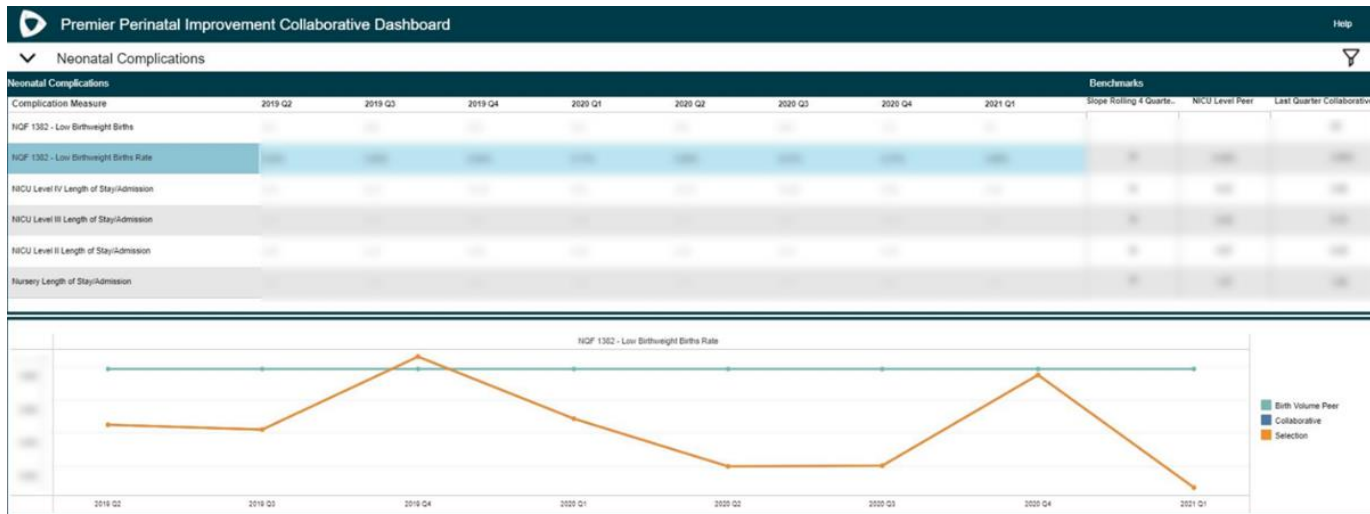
Premier Perinatal Improvement Collaborative Dashboard

Help

Neonatal Complications

Neonatal Complications

Benchmarks

| Complication Measure | 2019 Q2 | 2019 Q3 | 2019 Q4 | 2020 Q1 | 2020 Q2 | 2020 Q3 | 2020 Q4 | 2021 Q1 | Slope Rolling 4 Quarte... | NICU Level Peer | Last Quarter Collaborative |
|---|---|---|---|---|---|---|---|---|---|---|---|
| NQF 1382 - Low Birthweight Births | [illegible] | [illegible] | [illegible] | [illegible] | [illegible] | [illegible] | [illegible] | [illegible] | | | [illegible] |
| NQF 1382 - Low Birthweight Births Rate | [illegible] | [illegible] | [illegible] | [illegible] | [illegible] | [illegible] | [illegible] | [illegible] | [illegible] | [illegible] | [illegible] |
| NICU Level IV Length of Stay/Admission | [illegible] | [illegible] | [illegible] | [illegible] | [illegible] | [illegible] | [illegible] | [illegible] | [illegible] | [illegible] | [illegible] |
| NICU Level III Length of Stay/Admission | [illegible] | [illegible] | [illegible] | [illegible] | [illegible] | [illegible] | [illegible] | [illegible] | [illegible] | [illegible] | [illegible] |
| NICU Level II Length of Stay/Admission | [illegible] | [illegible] | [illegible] | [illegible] | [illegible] | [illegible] | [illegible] | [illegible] | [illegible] | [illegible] | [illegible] |
| Nursery Length of Stay/Admission | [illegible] | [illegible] | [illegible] | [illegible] | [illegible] | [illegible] | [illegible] | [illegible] | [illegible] | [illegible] | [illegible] |

NQF 1382 - Low Birthweight Births Rate

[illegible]
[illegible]
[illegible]
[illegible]

2019 Q2 2019 Q3 2019 Q4 2020 Q1 2020 Q2 2020 Q3 2020 Q4 2021 Q1

Birth Volume Peer
Collaborative
Selection